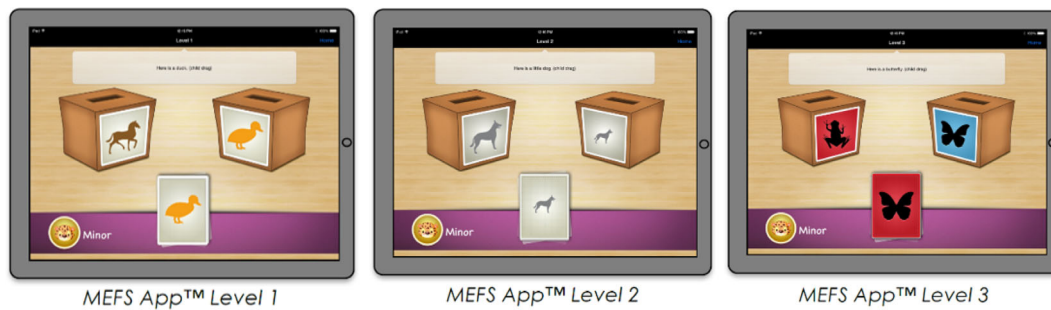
iPad
Level 1
Home
Here is a duck. (child drag)
Minor

MEFS App™ Level 1

iPad
Level 2
Home
Here is a little dog. (child drag)
Minor

MEFS App™ Level 2

iPad
Level 3
Here is a butterfly. (child drag)
Minor

MEFS App™ Level 3